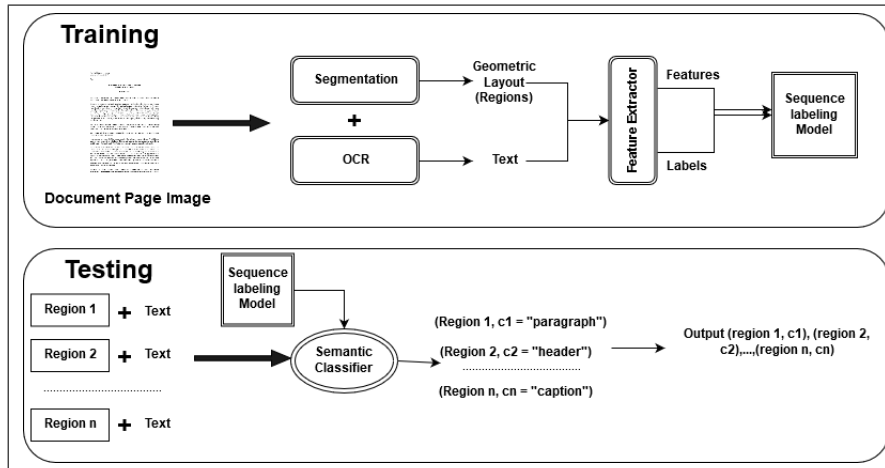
Training

Document Page Image

Segmentation

+

OCR

Geometric Layout (Regions)

Text

Feature Extractor

Features

Labels

Sequence labeling Model

Testing

Sequence labeling Model

Region 1 + Text

Region 2 + Text

Region n + Text

Semantic Classifier

(Region 1, c1 = "paragraph")

(Region 2, c2 = "header")

(Region n, cn = "caption")

Output (region 1, c1), (region 2, c2),...,(region n, cn)